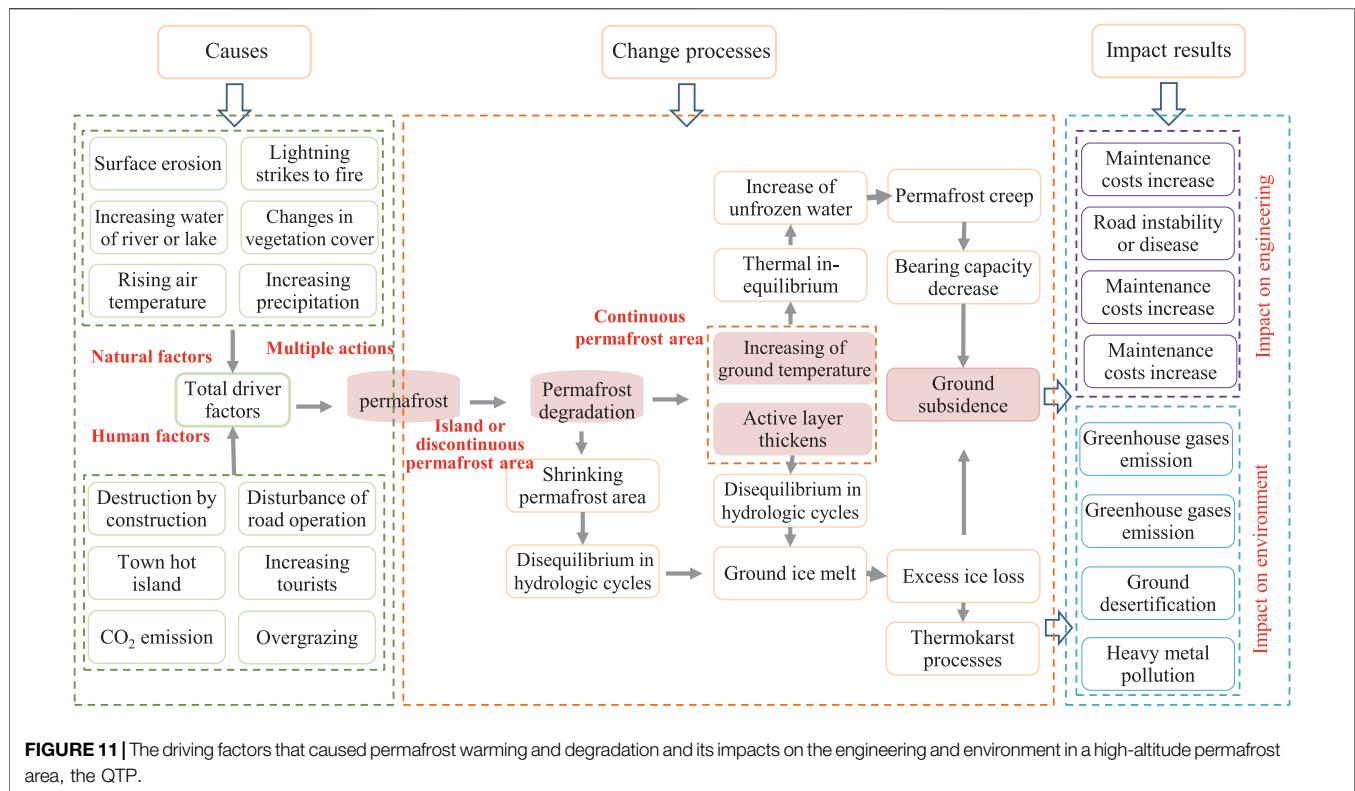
Causes

Change processes

Impact results

Surface erosion

Lightning strikes to fire

Increasing water of river or lake

Changes in vegetation cover

Rising air temperature

Increasing precipitation

Natural factors

Multiple actions

Total driver factors

Human factors

Destruction by construction

Disturbance of road operation

Town hot island

Increasing tourists

$CO_2$ emission

Overgrazing

permafrost

Island or discontinuous permafrost area

Permafrost degradation

Shrinking permafrost area

Disequilibrium in hydrologic cycles

Continuous permafrost area

Increase of unfrozen water

Thermal in-equilibrium

Increasing of ground temperature

Active layer thickens

Disequilibrium in hydrologic cycles

Ground ice melt

Permafrost creep

Bearing capacity decrease

Ground subsidence

Excess ice loss

Thermokarst processes

Impact on engineering

Maintenance costs increase

Road instability or disease

Maintenance costs increase

Maintenance costs increase

Impact on environment

Greenhouse gases emission

Greenhouse gases emission

Ground desertification

Heavy metal pollution

FIGURE 11 | The driving factors that caused permafrost warming and degradation and its impacts on the engineering and environment in a high-altitude permafrost area, the QTP.